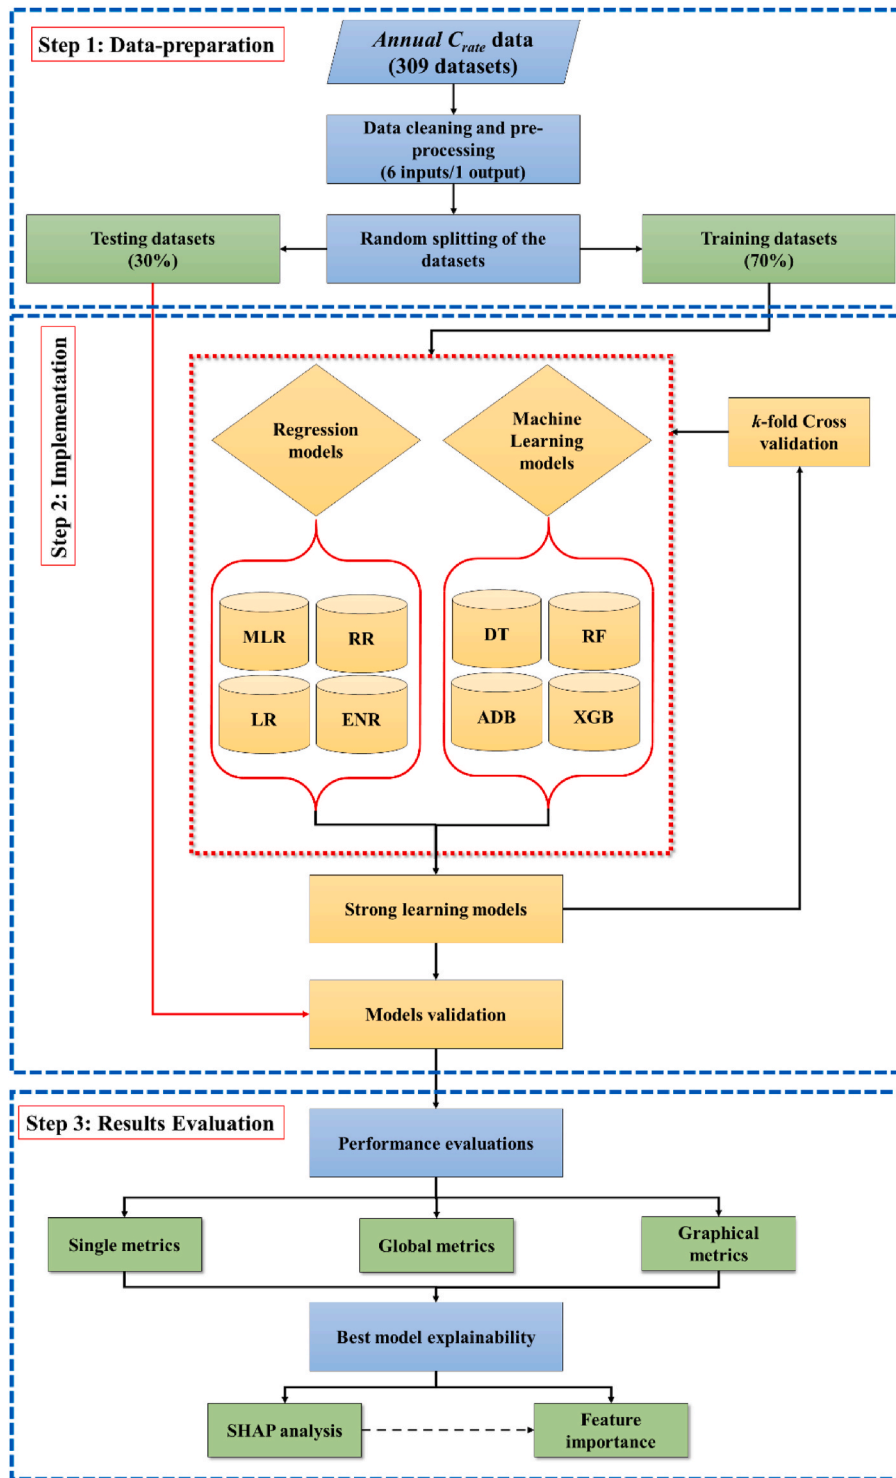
Step 1: Data-preparation

*Annual* $C_{rate}$ data (309 datasets)

Data cleaning and pre-processing (6 inputs/1 output)

Testing datasets (30%)

Random splitting of the datasets

Training datasets (70%)

Step 2: Implementation

Regression models

Machine Learning models

*k*-fold Cross validation

MLR

RR

LR

ENR

DT

RF

ADB

XGB

Strong learning models

Models validation

Step 3: Results Evaluation

Performance evaluations

Single metrics

Global metrics

Graphical metrics

Best model explainability

SHAP analysis

Feature importance